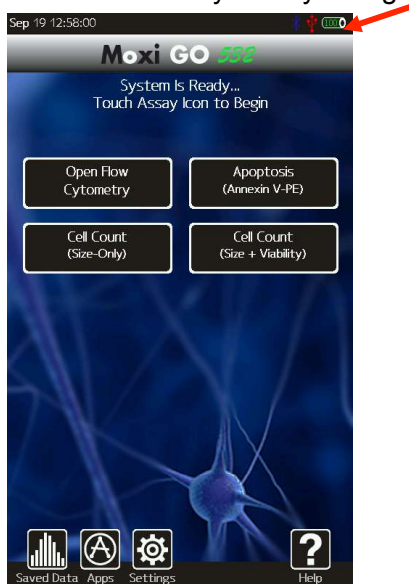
Sep 19 12:58:00

100

Moxi GO 532

System Is Ready...
Touch Assay Icon to Begin

Open Flow Cytometry

Apoptosis (Annexin V-PE)

Cell Count (Size-Only)

Cell Count (Size + Viability)

Saved Data Apps Settings

Help